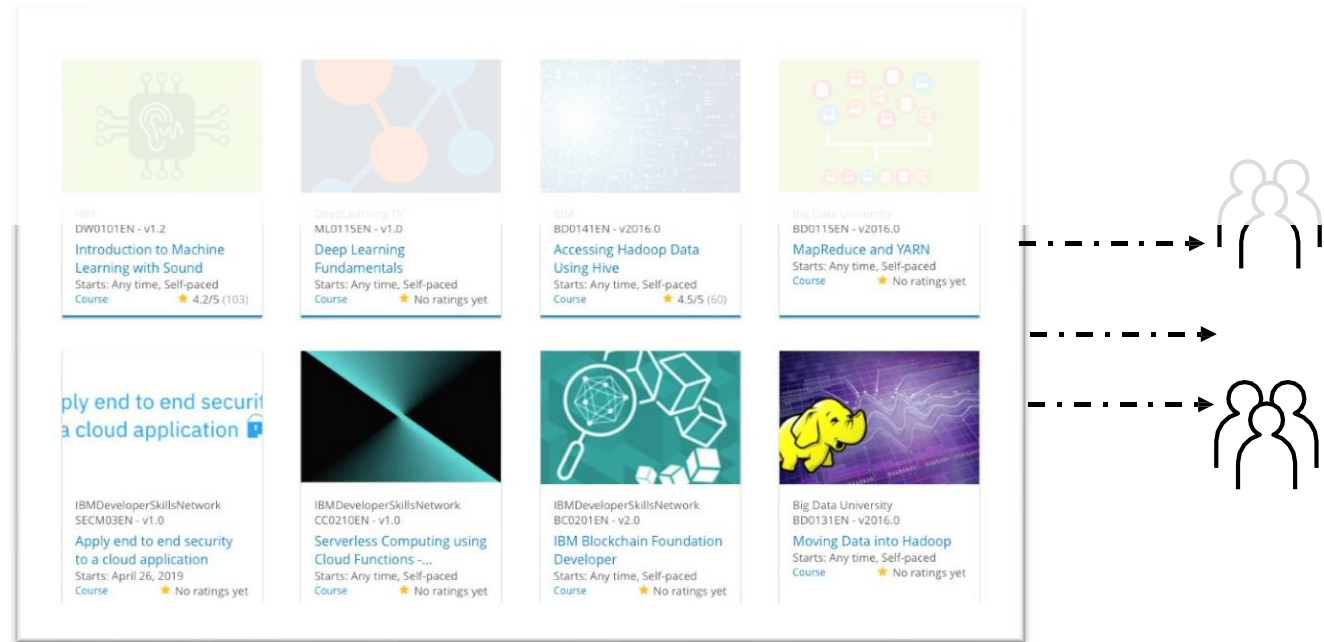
IBM
DW0101EN - v1.2
Introduction to Machine Learning with Sound
Starts: Any time, Self-paced
Course ★ 4.2/5 (103)

DeepLearning.TV
ML0115EN - v1.0
Deep Learning Fundamentals
Starts: Any time, Self-paced
Course ★ No ratings yet

IBM
BD0141EN - v2016.0
Accessing Hadoop Data Using Hive
Starts: Any time, Self-paced
Course ★ 4.5/5 (60)

Big Data University
BD0115EN - v2016.0
MapReduce and YARN
Starts: Any time, Self-paced
Course ★ No ratings yet

ply end to end securit
a cloud application

IBMDeveloperSkillsNetwork
SECM03EN - v1.0
Apply end to end security to a cloud application
Starts: April 26, 2019
Course ★ No ratings yet

IBMDeveloperSkillsNetwork
CC0210EN - v1.0
Serverless Computing using Cloud Functions -...
Starts: Any time, Self-paced
Course ★ No ratings yet

IBMDeveloperSkillsNetwork
BC0201EN - v2.0
IBM Blockchain Foundation Developer
Starts: Any time, Self-paced
Course ★ No ratings yet

Big Data University
BD0131EN - v2016.0
Moving Data into Hadoop
Starts: Any time, Self-paced
Course ★ No ratings yet